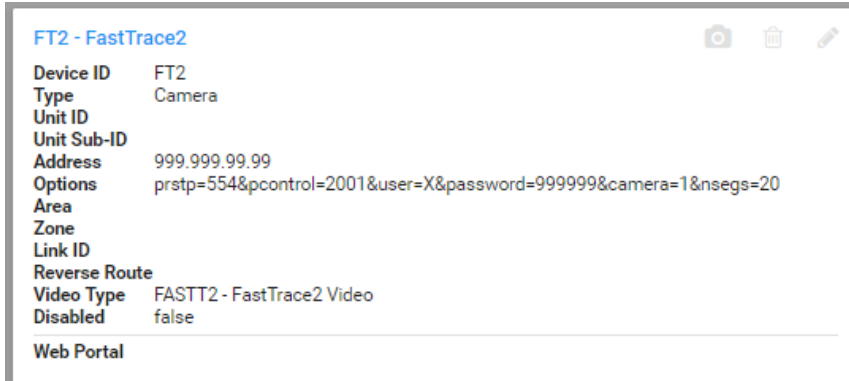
FT2 - FastTrace2

| | |
|---|---|
| Device ID | FT2 |
| Type | Camera |
| Unit ID | |
| Unit Sub-ID | |
| Address | 999.999.99.99 |
| Options | prstp=554&pcontrol=2001&user=X&password=999999&camera=1&nsegs=20 |
| Area | |
| Zone | |
| Link ID | |
| Reverse Route | |
| Video Type | FASTT2 - FastTrace2 Video |
| Disabled | false |

Web Portal